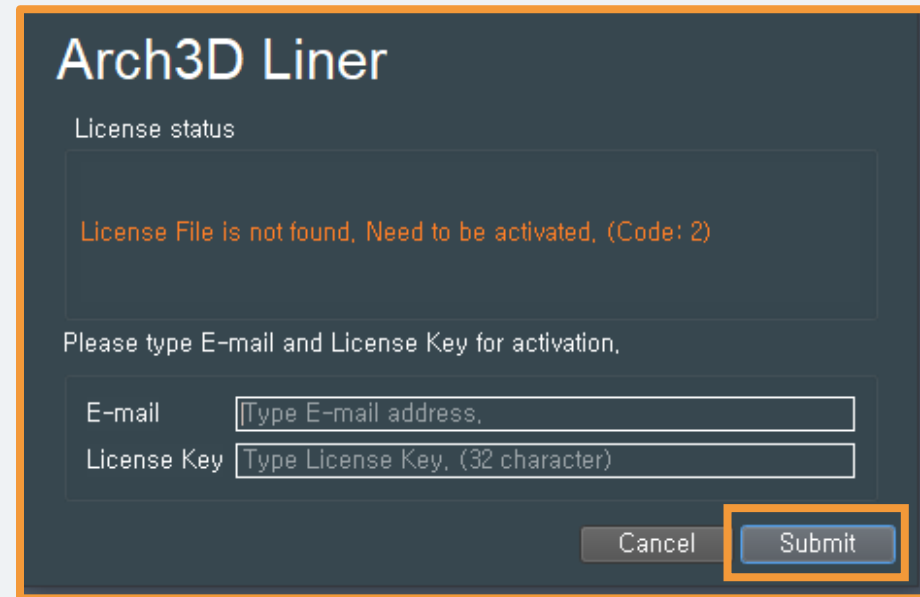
Arch3D Liner

License status

License File is not found, Need to be activated, (Code: 2)

Please type E-mail and License Key for activation,

E-mail Type E-mail address,

License Key Type License Key, (32 character)

Cancel Submit